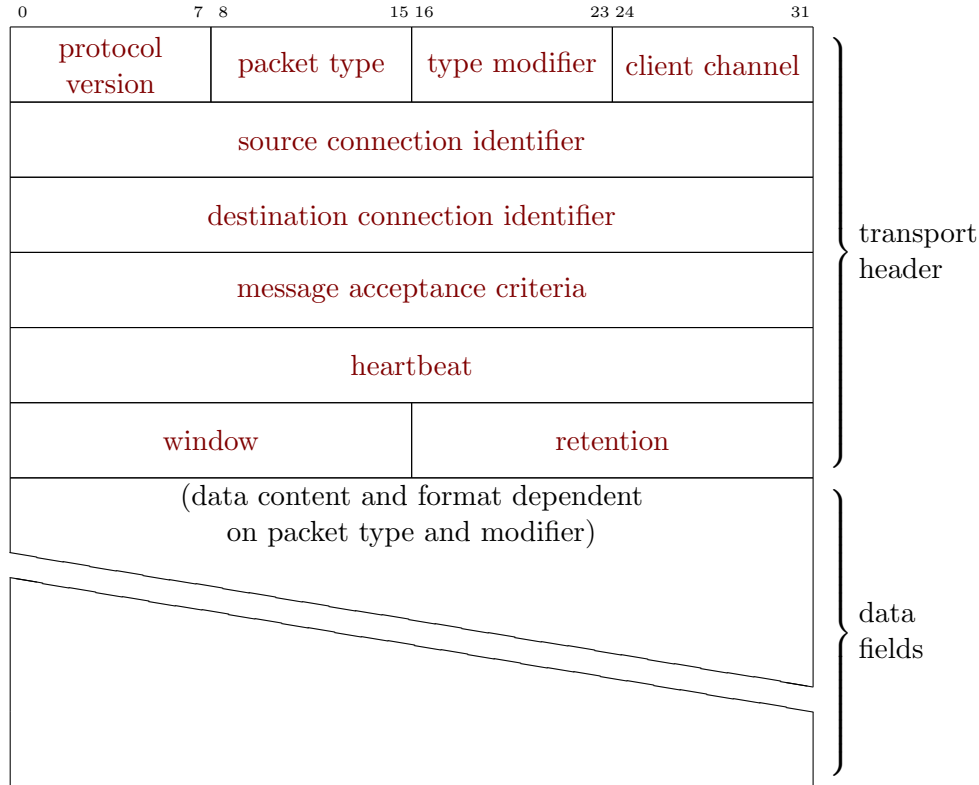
0 7 8 15 16 23 24 31

| protocol version | packet type | type modifier | client channel |
|---|---|---|---|
| source connection identifier | | | |
| destination connection identifier | | | |
| message acceptance criteria | | | |
| heartbeat | | | |
| window | | retention | |

transport header

(data content and format dependent on packet type and modifier)

data fields